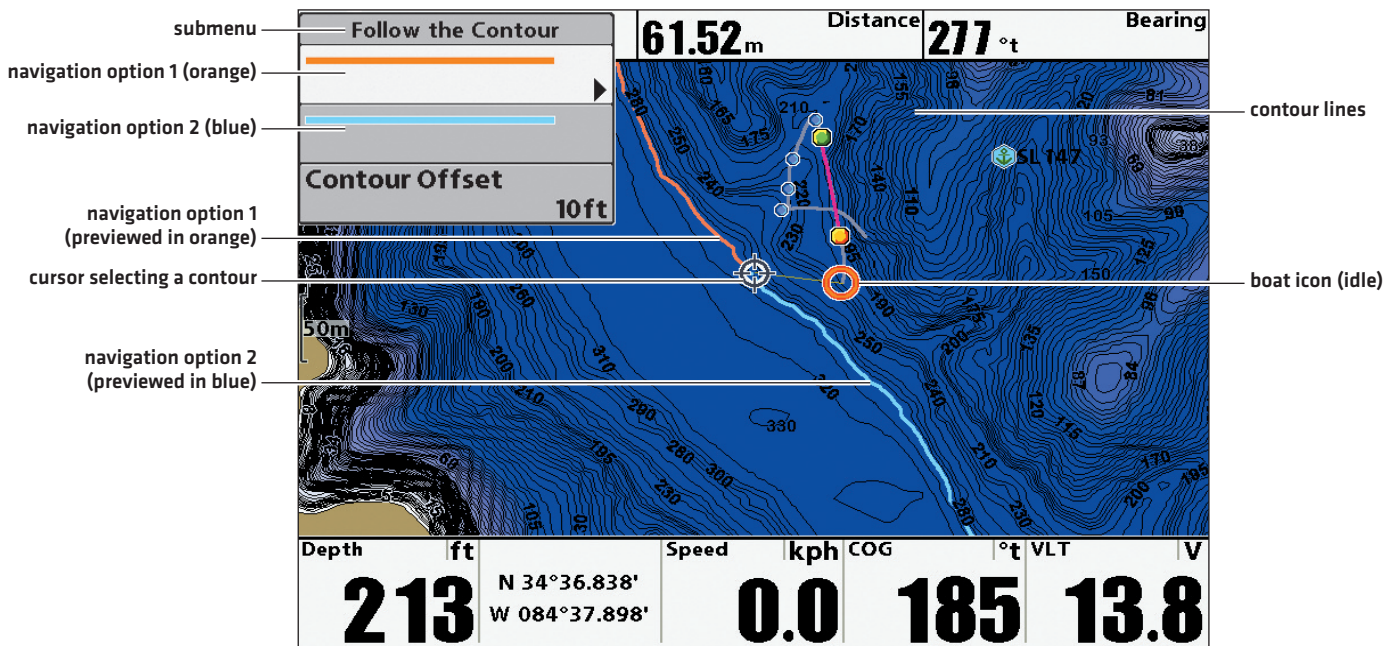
submenu
navigation option 1 (orange)
navigation option 2 (blue)
navigation option 1 (previewed in orange)
cursor selecting a contour
navigation option 2 (previewed in blue)

Follow the Contour

Contour Offset
10ft

61.52m Distance
277 °t Bearing

contour lines
boat icon (idle)

SL 147
50m

210 175 165 180 280 250 240 230 220 170 140 110 155 80 20 61 93 69 38 105 90 125 150 190 250 135 87 84 120 115 170 200 195 210 240 230 280 310 260 200 210 290 195 280 300 230 330 105 30 68 5 15 130 190 200

| Depth ft | | Speed kph | COG °t | VLT V |
|---|---|---|---|---|
| 213 | N 34°36.838' W 084°37.898' | 0.0 | 185 | 13.8 |